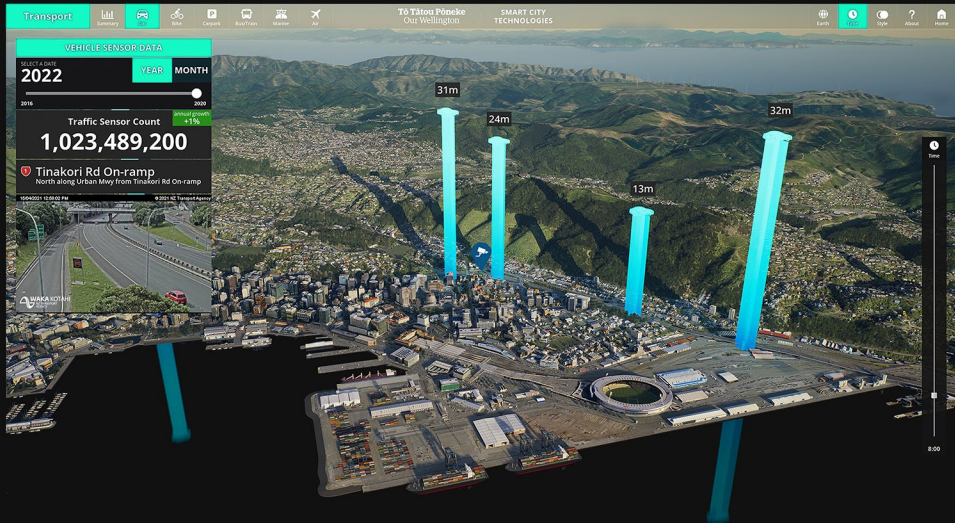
Transport
Summary
Car
Bike
Carpark
Bus/Train
Walker
Air
Tō Tātou Pōneke
Our Wellington
SMART CITY
TECHNOLOGIES
Earth
Time
Style
About
Home

VEHICLE SENSOR DATA
SELECT A DATE
2022
YEAR
MONTH
2016
2020
Traffic Sensor Count
annual growth
+1%
1,023,489,200
1
Tinakori Rd On-ramp
North along Urban Mwy from Tinakori Rd On-ramp
10/04/2021 12:00:00 PM
© 2021 NZ Transport Agency
WAKA KOTAHI

31m
24m
13m
32m

Time
8:00